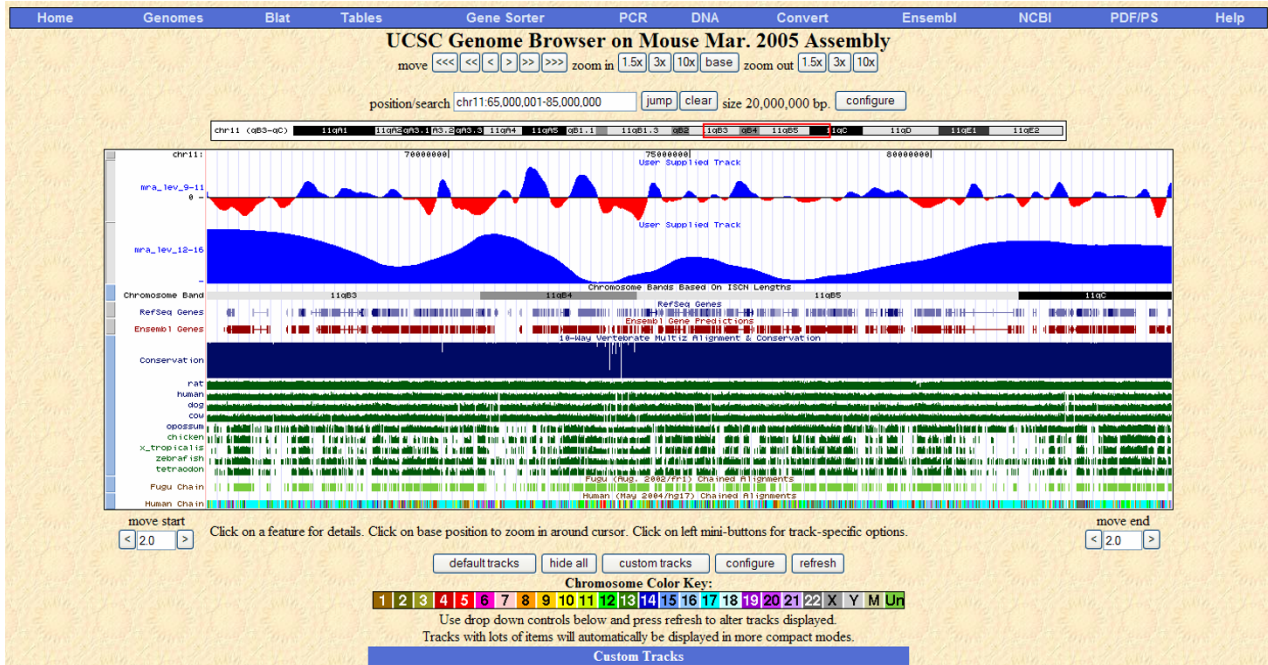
Home Genomes Blat Tables Gene Sorter PCR DNA Convert Ensembl NCBI PDF/PS Help

UCSC Genome Browser on Mouse Mar. 2005 Assembly

move <<< << < > >> >>> zoom in 1.5x 3x 10x base zoom out 1.5x 3x 10x

position/search chr11:65,000,001-85,000,000 jump clear size 20,000,000 bp. configure

chr11 (qB3-qC) 11qA1 11qA2 qA3.1 A3.2 qA3.3 11qA4 11qA5 qB1.1 11qB1.3 qB2 11qB3 qB4 11qB5 11qC 11qD 11qE1 11qE2

chr11: 70000000 75000000 80000000
User Supplied Track
mra_lev_9-11
0 -
User Supplied Track
mra_lev_12-16
Chromosome Bands Based On ISCN Lengths
Chromosome Band 11qB3 11qB4 11qB5 11qC
RefSeq Genes
RefSeq Genes
Ensembl Gene Predictions
Ensembl Genes
10-Way Vertebrate Multiz Alignment & Conservation
Conservation
rat
human
dog
cow
opossum
chicken
x_tropicalis
zebrafish
tetraodon
Fugu (Aug. 2002/fr1) Chained Alignments
Fugu Chain
Human (May 2004/hg17) Chained Alignments
Human Chain

move start
< 2.0 >
Click on a feature for details. Click on base position to zoom in around cursor. Click on left mini-buttons for track-specific options.
move end
< 2.0 >

default tracks hide all custom tracks configure refresh

Chromosome Color Key:
1 2 3 4 5 6 7 8 9 10 11 12 13 14 15 16 17 18 19 20 21 22 X Y M Un

Use drop down controls below and press refresh to alter tracks displayed.
Tracks with lots of items will automatically be displayed in more compact modes.

Custom Tracks